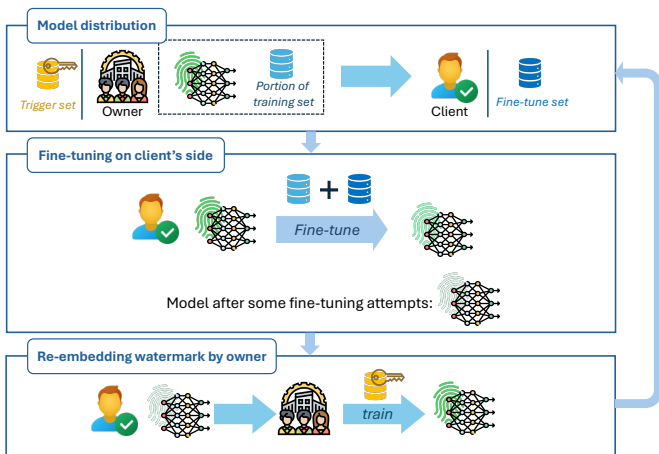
Model distribution

Trigger set

Owner

Portion of training set

Client

Fine-tune set

Fine-tuning on client's side

+

Fine-tune

Model after some fine-tuning attempts:

Re-embedding watermark by owner

train